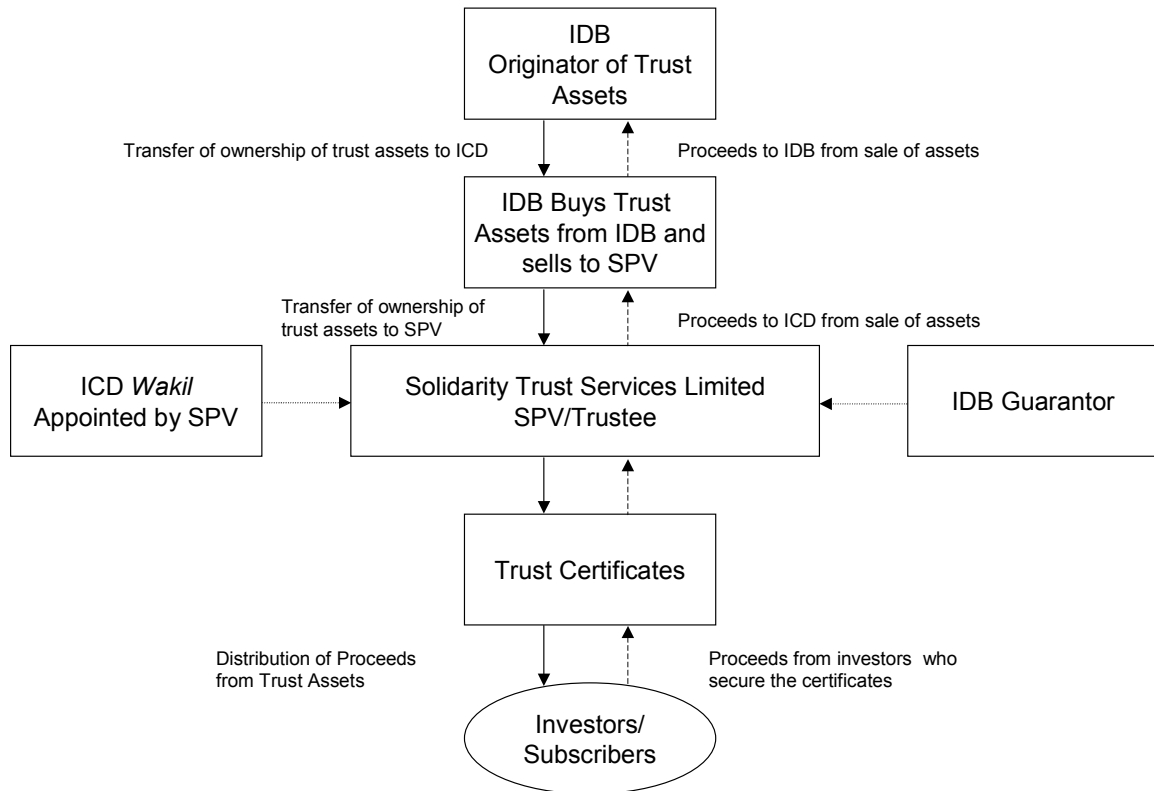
IDB
Originator of Trust Assets

Transfer of ownership of trust assets to ICD

Proceeds to IDB from sale of assets

IDB Buys Trust Assets from IDB and sells to SPV

Transfer of ownership of trust assets to SPV

Proceeds to ICD from sale of assets

ICD *Wakil*
Appointed by SPV

Solidarity Trust Services Limited
SPV/Trustee

IDB Guarantor

Trust Certificates

Distribution of Proceeds from Trust Assets

Proceeds from investors who secure the certificates

Investors/
Subscribers